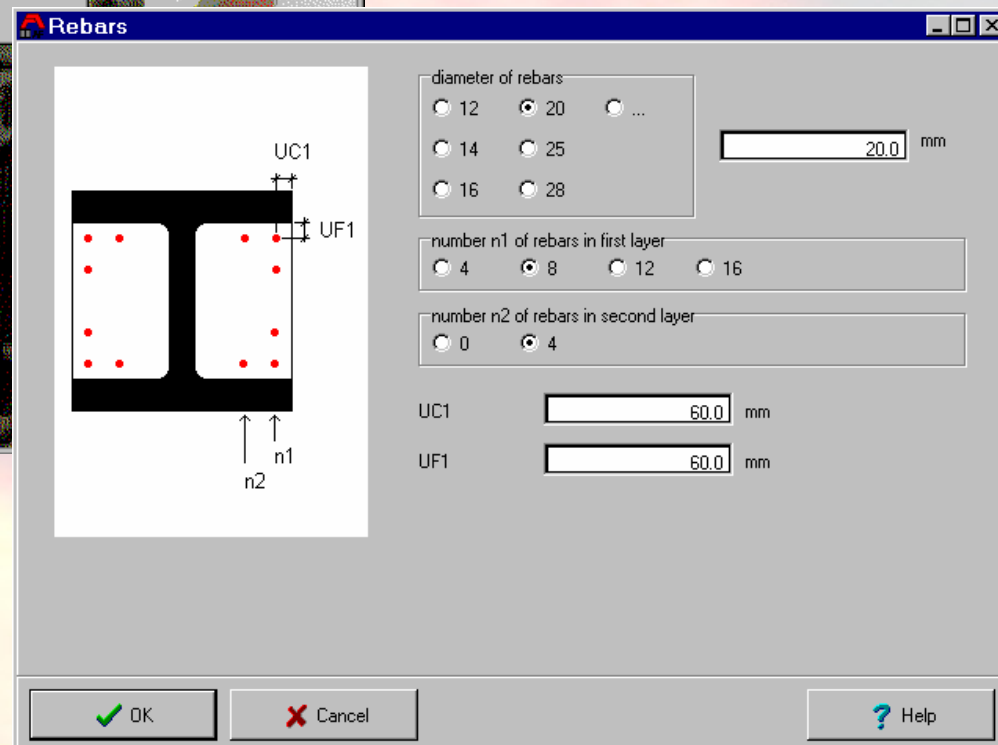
Rebars

UC1

UF1

n1

n2

diameter of rebars

12 20 ...

14 25

16 28

20.0 mm

number n1 of rebars in first layer

4 8 12 16

number n2 of rebars in second layer

0 4

UC1 60.0 mm

UF1 60.0 mm

OK

Cancel

Help